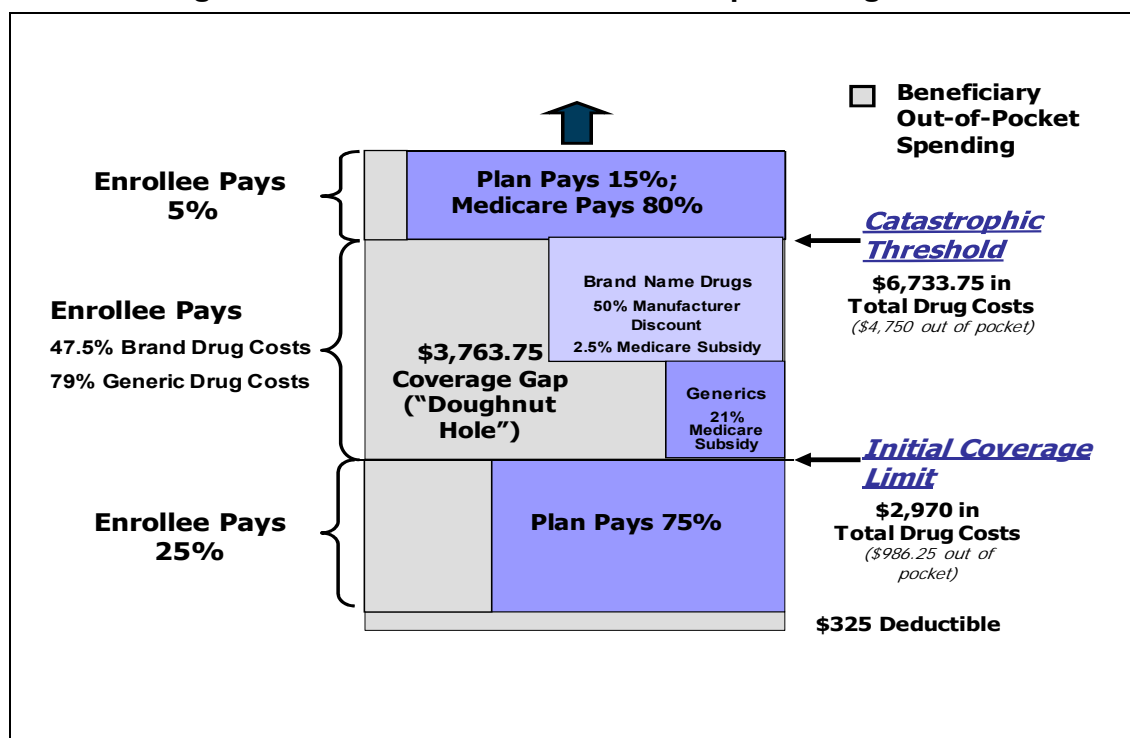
Beneficiary Out-of-Pocket Spending

Enrollee Pays 5%

Plan Pays 15%; Medicare Pays 80%

Catastrophic Threshold

$6,733.75 in Total Drug Costs

($4,750 out of pocket)

Enrollee Pays

47.5% Brand Drug Costs

79% Generic Drug Costs

Brand Name Drugs

50% Manufacturer Discount

2.5% Medicare Subsidy

$3,763.75 Coverage Gap ("Doughnut Hole")

Generics

21% Medicare Subsidy

Initial Coverage Limit

$2,970 in Total Drug Costs

($986.25 out of pocket)

Enrollee Pays 25%

Plan Pays 75%

$325 Deductible